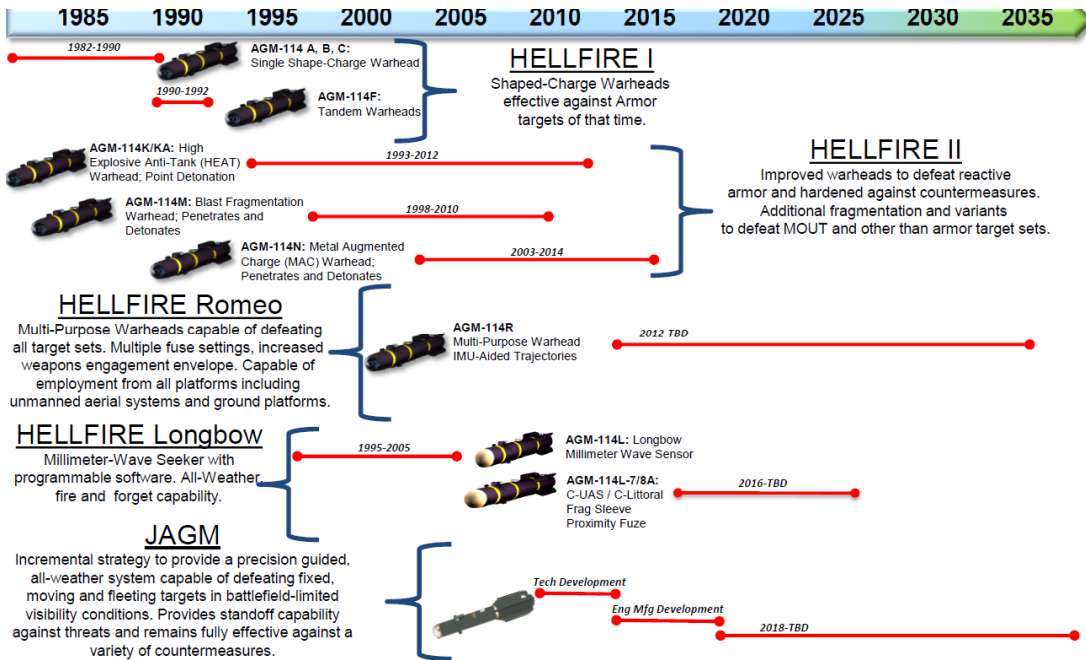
1985 1990 1995 2000 2005 2010 2015 2020 2025 2030 2035

1982-1990

AGM-114 A, B, C: Single Shape-Charge Warhead

1990-1992

AGM-114F: Tandem Warheads

HELLFIRE I

Shaped-Charge Warheads effective against Armor targets of that time.

AGM-114K/KA: High Explosive Anti-Tank (HEAT) Warhead; Point Detonation

1993-2012

HELLFIRE II

Improved warheads to defeat reactive armor and hardened against countermeasures. Additional fragmentation and variants to defeat MOUT and other than armor target sets.

AGM-114M: Blast Fragmentation Warhead; Penetrates and Detonates

1998-2010

AGM-114N: Metal Augmented Charge (MAC) Warhead; Penetrates and Detonates

2003-2014

HELLFIRE Romeo

Multi-Purpose Warheads capable of defeating all target sets. Multiple fuse settings, increased weapons engagement envelope. Capable of employment from all platforms including unmanned aerial systems and ground platforms.

AGM-114R Multi-Purpose Warhead IMU-Aided Trajectories

2012 TBD

HELLFIRE Longbow

Millimeter-Wave Seeker with programmable software. All-Weather, fire and forget capability.

1995-2005

AGM-114L: Longbow Millimeter Wave Sensor

AGM-114L-7/8A: C-UAS / C-Littoral Frag Sleeve Proximity Fuze

2016-TBD

JAGM

Incremental strategy to provide a precision guided, all-weather system capable of defeating fixed, moving and fleeting targets in battlefield-limited visibility conditions. Provides standoff capability against threats and remains fully effective against a variety of countermeasures.

Tech Development

Eng Mfg Development

2018-TBD